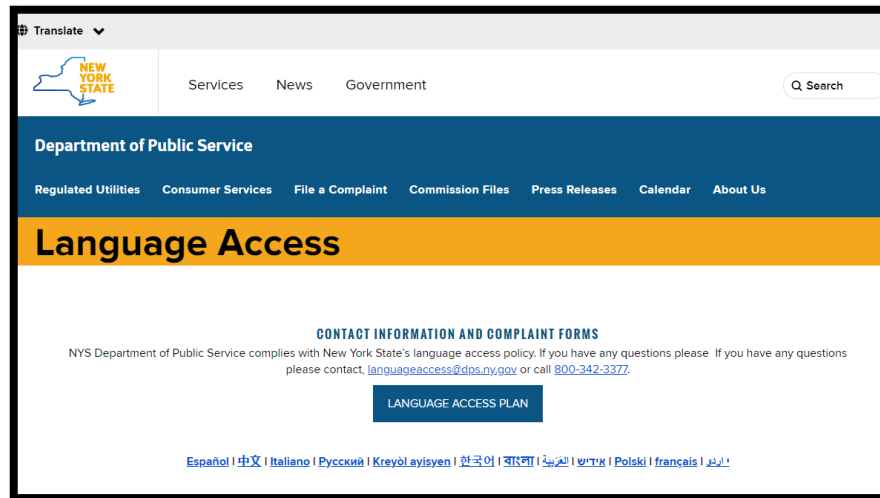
Translate

NEW YORK STATE

Services News Government

Search

Department of Public Service

Regulated Utilities Consumer Services File a Complaint Commission Files Press Releases Calendar About Us

Language Access

CONTACT INFORMATION AND COMPLAINT FORMS

NYS Department of Public Service complies with New York State's language access policy. If you have any questions please If you have any questions please contact, languageaccess@dps.ny.gov or call 800-342-3377.

LANGUAGE ACCESS PLAN

Español | 中文 | Italiano | Русский | Kreyòl ayisyen | 한국어 | বাংলা | العربية | אידיש | Polski | français | اردو